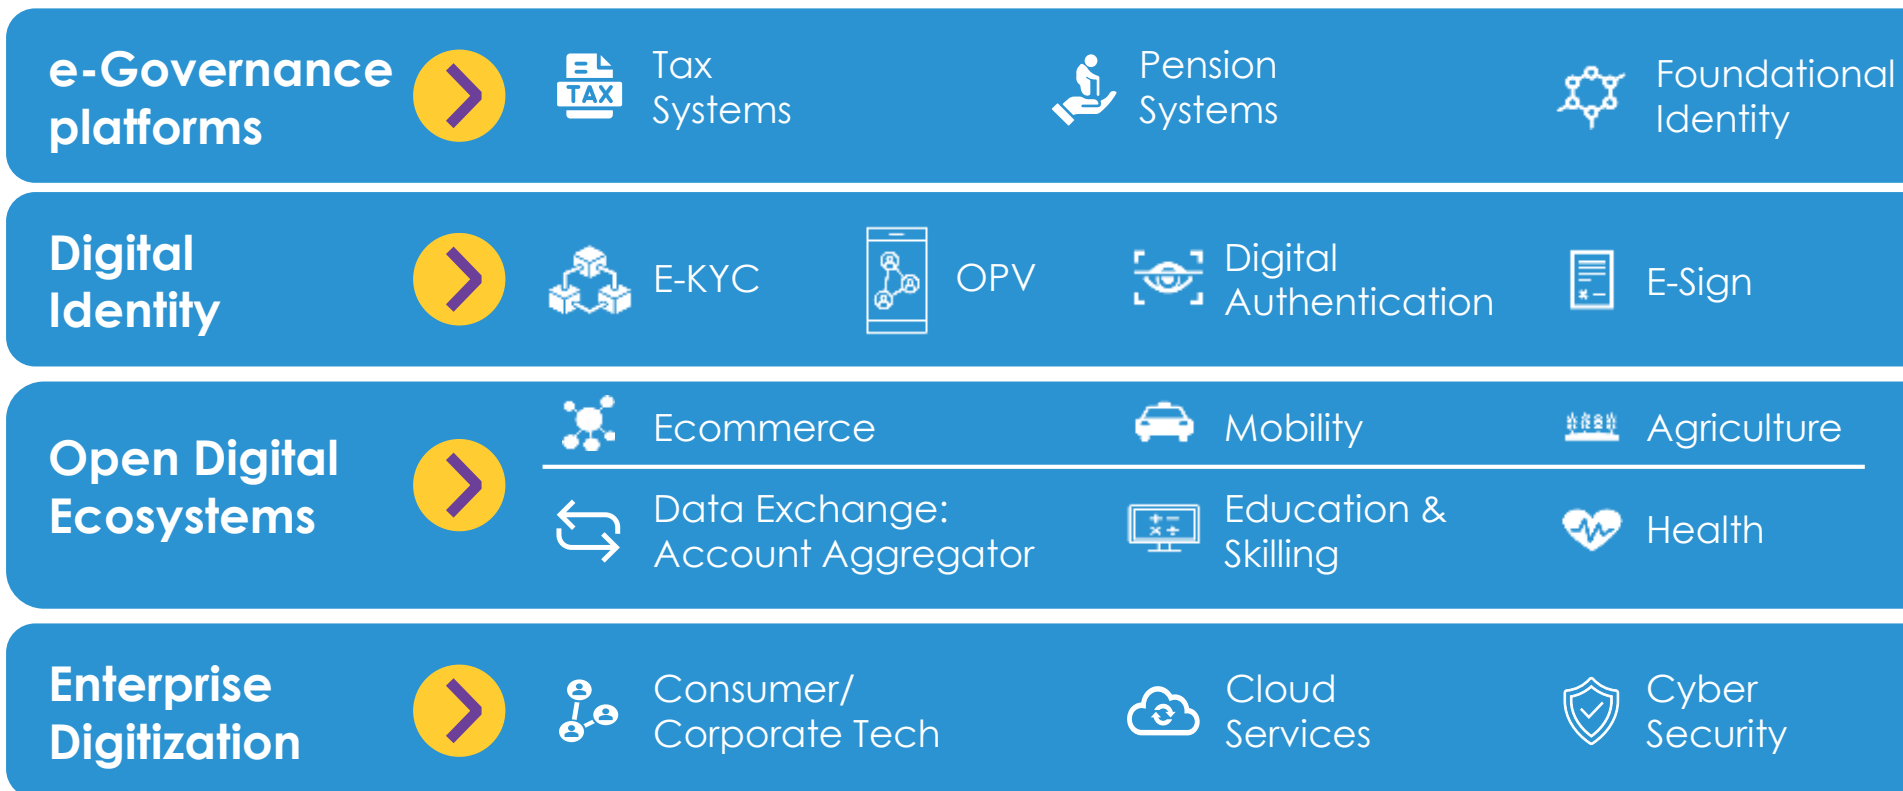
e-Governance platforms

TAX

Tax Systems

Pension Systems

Foundational Identity

Digital Identity

E-KYC

OPV

Digital Authentication

E-Sign

Open Digital Ecosystems

Ecommerce

Mobility

Agriculture

Data Exchange: Account Aggregator

Education & Skilling

Health

Enterprise Digitization

Consumer/ Corporate Tech

Cloud Services

Cyber Security